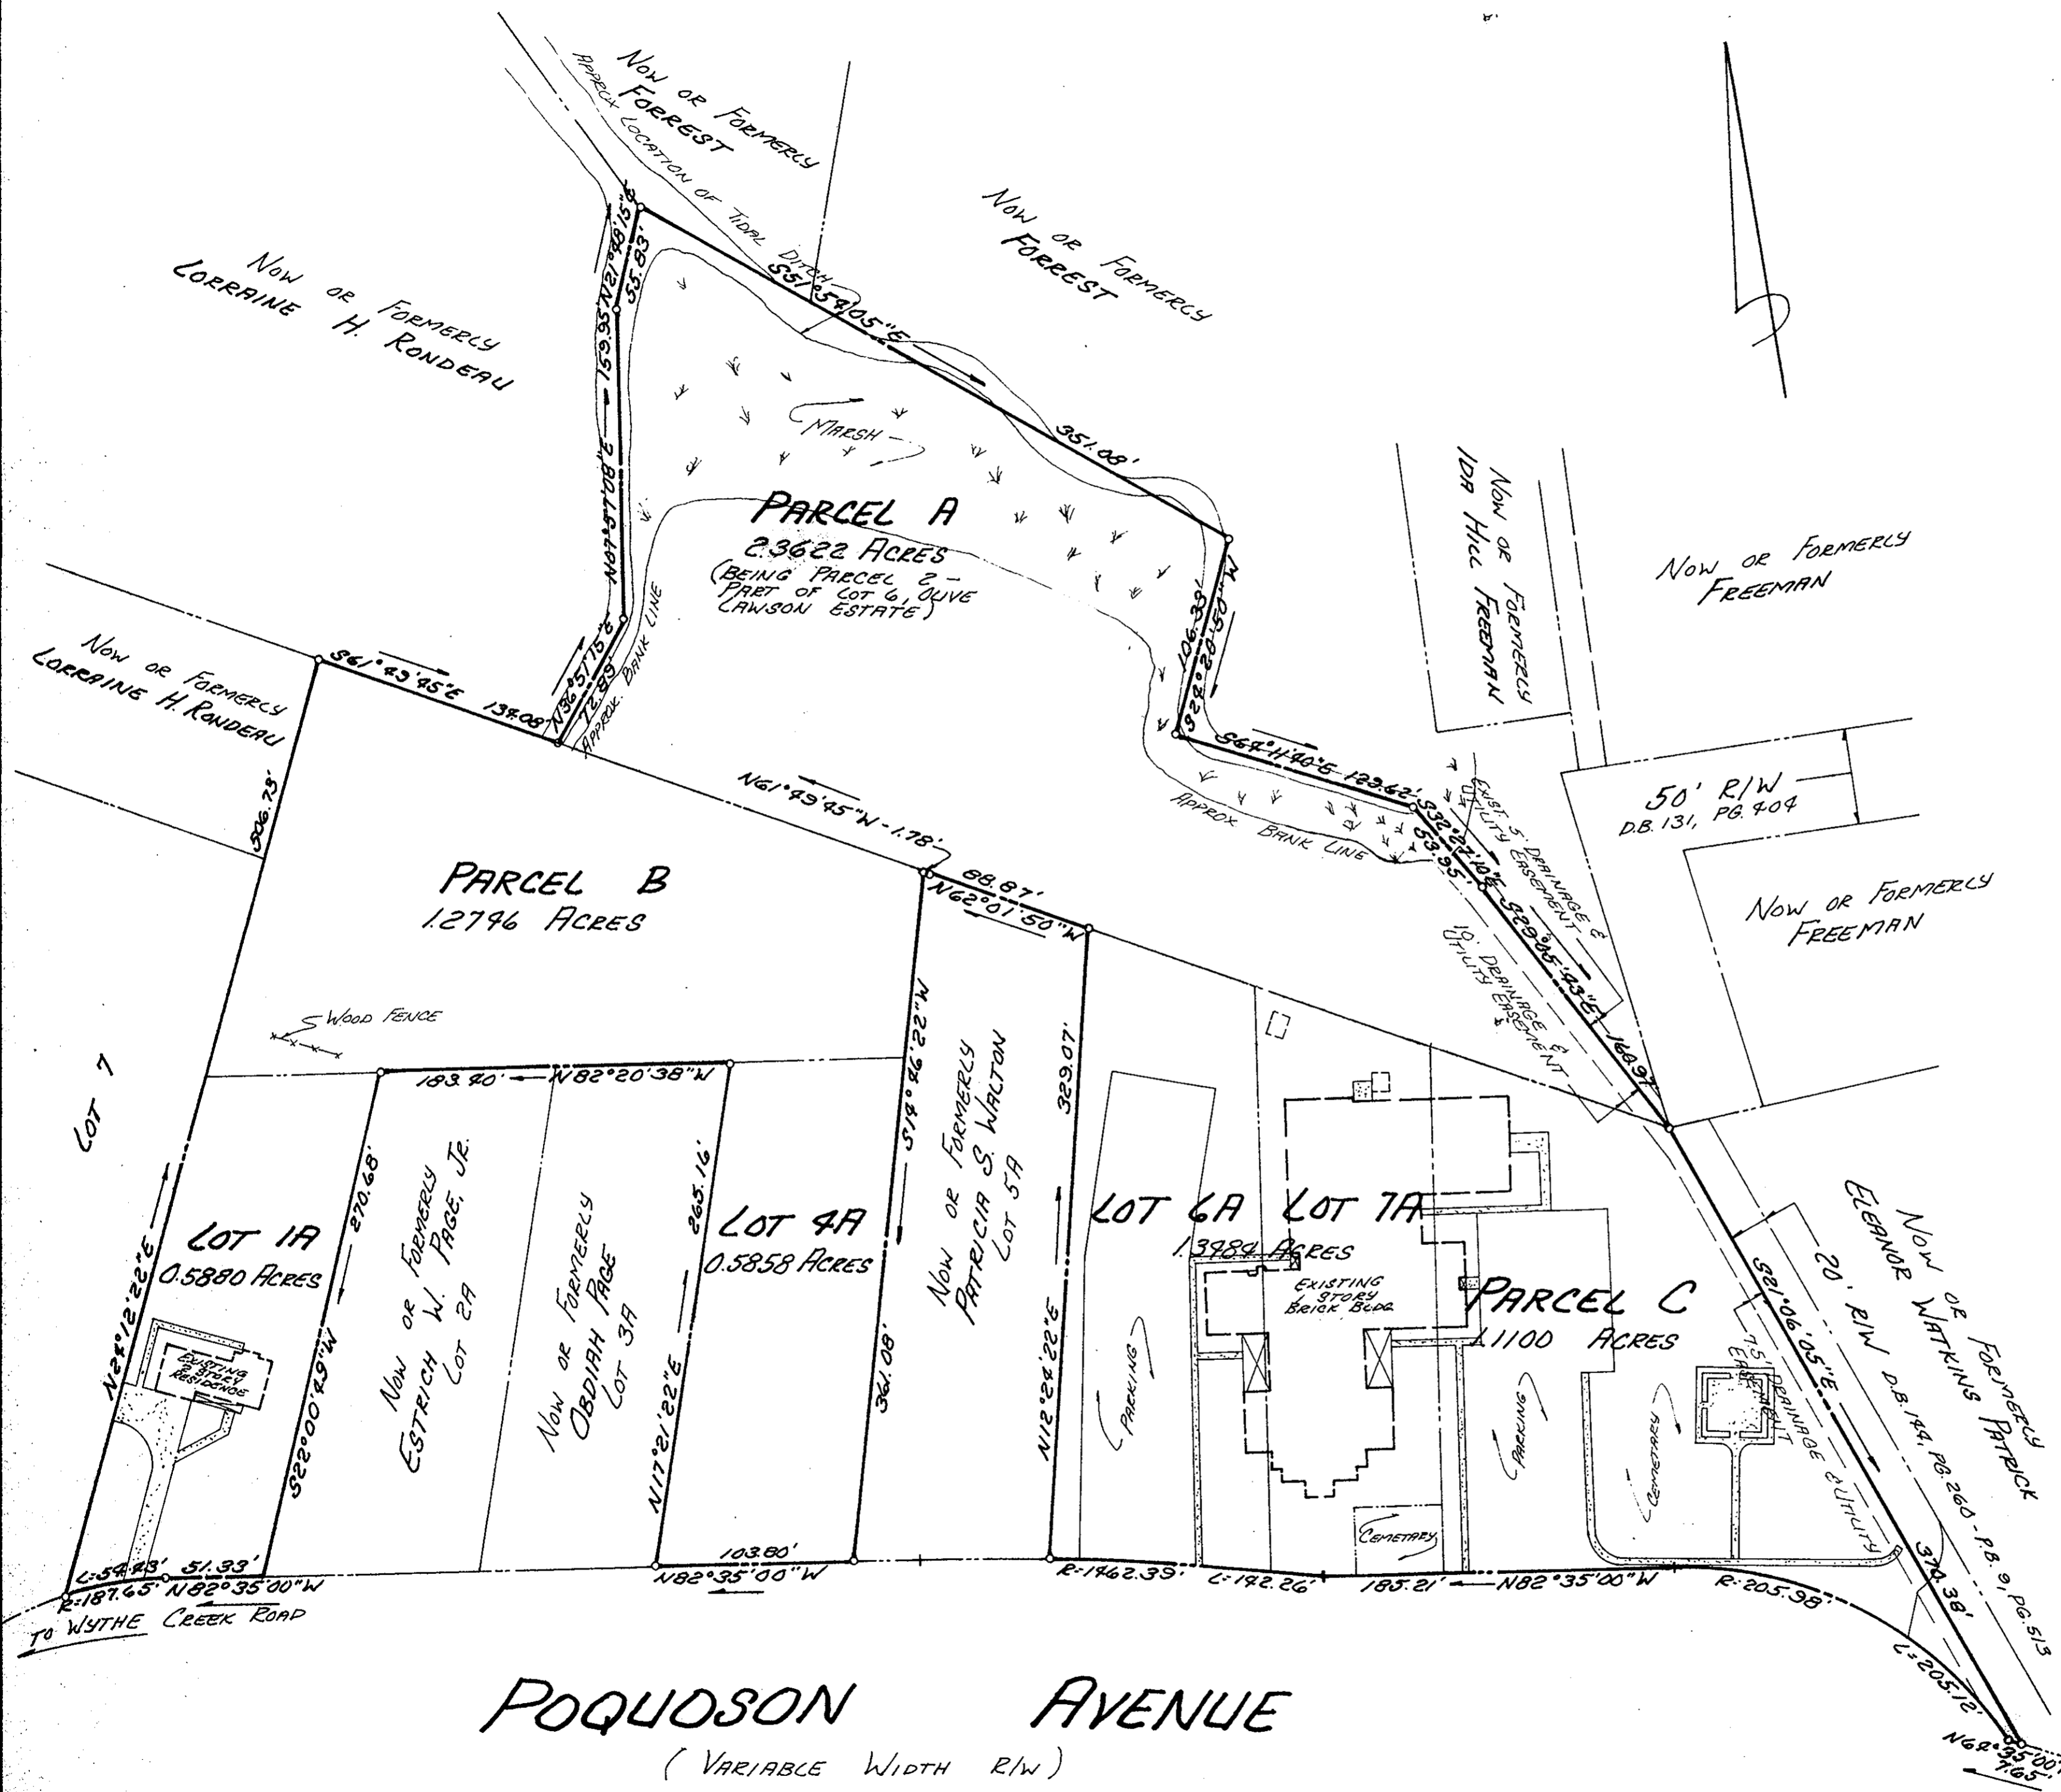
Now or Formerly
Forrest

Approx Location of Tidal Ditch

Now or Formerly
Forrest

Now or Formerly
Lorraine H. Rondeau

N21°48'15"E
159.95'
55.83'

S51°59'05"E

351.08'

Marsh

N07°37'08"E

Parcel A
2.3622 Acres
(Being Parcel 2 - Part of Lot 6, Olive Lawson Estate)

Approx. Bank Line

N36°51'15"E
72.89'

S61°43'45"E 137.08'

Now or Formerly
Lorraine H. Rondeau

506.73'

106.33'
S22°28'50"W

S64°11'40"E 123.62'

Now or Formerly
Ida Hill Freeman

Now or Formerly
Freeman

50' R/W
D.B. 131, PG. 404

Approx Bank Line

N61°43'45"W - 1.78'

Exist. 5' Drainage & Utility Easement

S32°27'10"E
53.95'

S29°05'43"E
166.91'

10' Drainage & Utility Easement

Now or Formerly
Freeman

Parcel B
1.2746 Acres

88.87'
N62°01'50"W

Wood Fence

183.40' N82°20'38"W

S19°46'22"W

329.07'

Lot 1

N24°12'22"E

Lot 1A
0.5880 Acres

270.68'

S22°00'49"W

Existing 2 Story Residence

Now or Formerly
Estrich W. Page, Jr.
Lot 2A

Now or Formerly
Obdiah Page
Lot 3A

265.16'
N17°21'22"E

Lot 4A
0.5858 Acres

361.08'

Now or Formerly
Patricia S. Walton
Lot 5A

N12°24'22"E

Lot 6A
Lot 7A
1.3984 Acres

Existing Story Brick Bldg.

Parking

Parking

Parcel C
1.1100 Acres

Cemetery

Cemetery

7.5' Drainage & Utility Easement

S21°06'05"E

20' R/W D.B. 184, PG. 260 - P.B. 9, PG. 513

Now or Formerly
Eleanor Watkins Patrick

L:54.43'
51.33'
R:187.65'
N82°35'00"W

103.80'
N82°35'00"W

R:1462.39'
L:142.26'
185.21'
N82°35'00"W
R:205.98'

374.38'
L:205.12'

N62°35'00"
7.65'

To Wythe Creek Road

Poquoson Avenue
(Variable Width R/W)